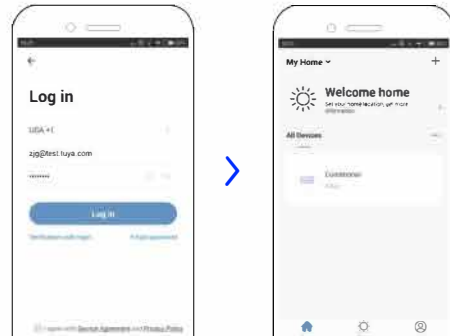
←

Log in

USA +1

zjg@test.tuya.com

••••••••

Log in

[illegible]

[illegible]

I agree with Service Agreement and Privacy Policy

My Home ⌄

+

Welcome home

Set your home location, get more information

All Devices

Conditioner

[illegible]